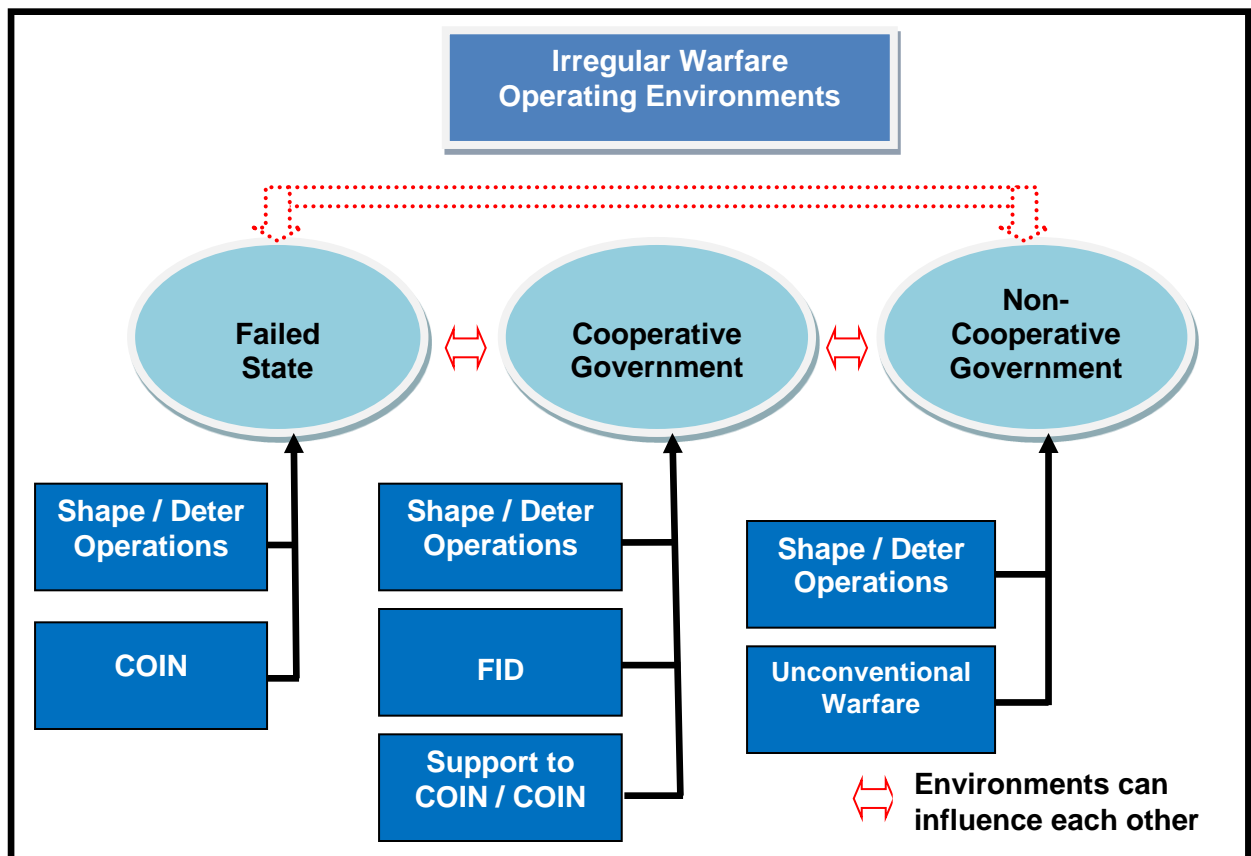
Irregular Warfare Operating Environments

Failed State

Cooperative Government

Non-Cooperative Government

Shape / Deter Operations

COIN

Shape / Deter Operations

FID

Support to COIN / COIN

Shape / Deter Operations

Unconventional Warfare

Environments can influence each other